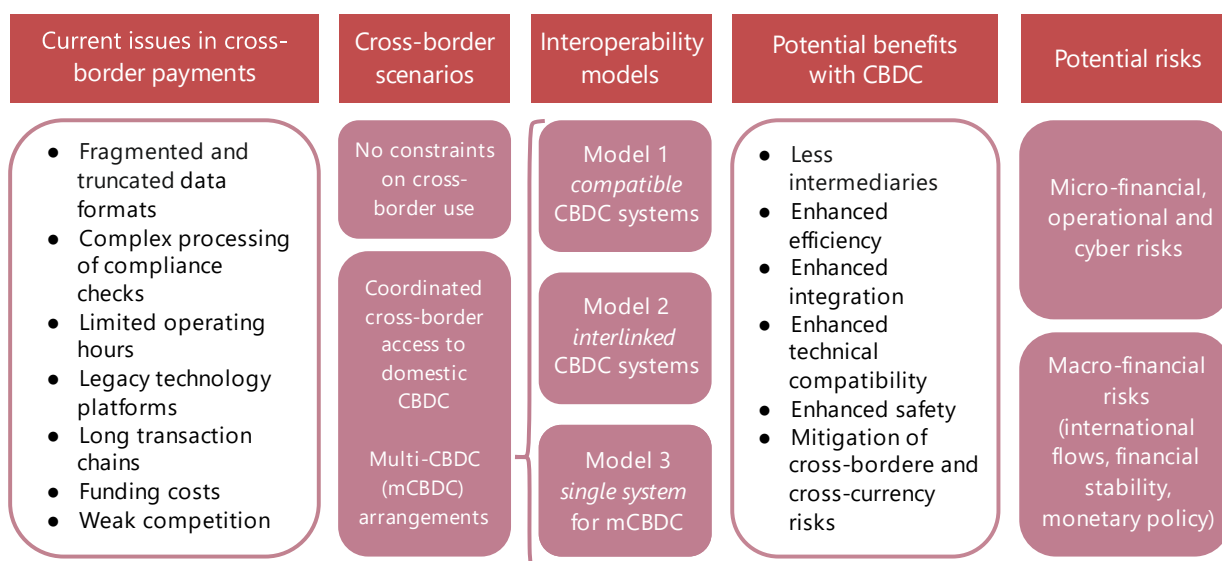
Current issues in cross-border payments

Cross-border scenarios

Interoperability models

Potential benefits with CBDC

Potential risks

- Fragmented and truncated data formats
- Complex processing of compliance checks
- Limited operating hours
- Legacy technology platforms
- Long transaction chains
- Funding costs
- Weak competition

No constraints on cross-border use

Coordinated cross-border access to domestic CBDC

Multi-CBDC (mCBDC) arrangements

Model 1 *compatible* CBDC systems

Model 2 *interlinked* CBDC systems

Model 3 *single system* for mCBDC

- Less intermediaries
- Enhanced efficiency
- Enhanced integration
- Enhanced technical compatibility
- Enhanced safety
- Mitigation of cross-bordere and cross-currency risks

Micro-financial, operational and cyber risks

Macro-financial risks (international flows, financial stability, monetary policy)